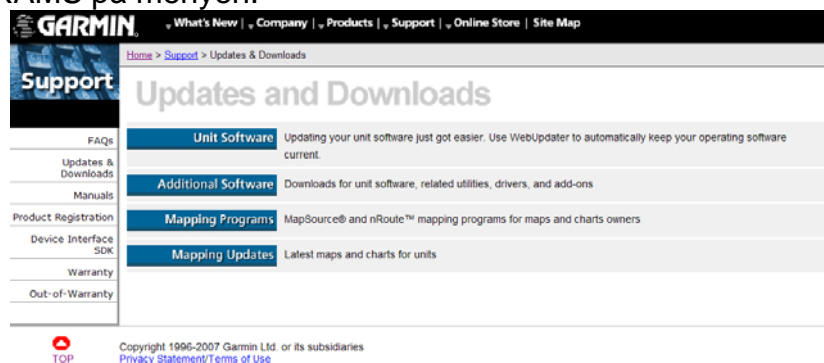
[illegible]AMC pa menyen.

GARMIN

What's New | Company | Products | Support | Online Store | Site Map

Home > Support > Updates & Downloads

Support

Updates and Downloads

FAQs

Updates & Downloads

Manuals

Product Registration

Device Interface SDK

Warranty

Out-of-Warranty

Unit Software Updating your unit software just got easier. Use WebUpdater to automatically keep your operating software current.

Additional Software Downloads for unit software, related utilities, drivers, and add-ons

Mapping Programs MapSource® and nRoute™ mapping programs for maps and charts owners

Mapping Updates Latest maps and charts for units

TOP

Copyright 1996-2007 Garmin Ltd. or its subsidiaries
Privacy Statement/Terms of Use